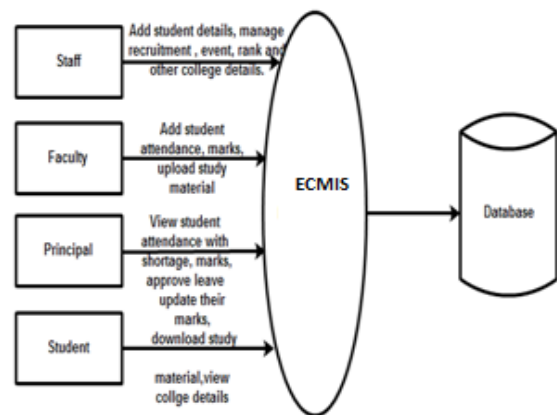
Staff

Add student details, manage recruitment , event, rank and other college details.

Faculty

Add student attendance, marks, upload study material

Principal

View student attendance with shortage, marks, approve leave update their marks,

Student

download study material,view collge details

ECMIS

Database